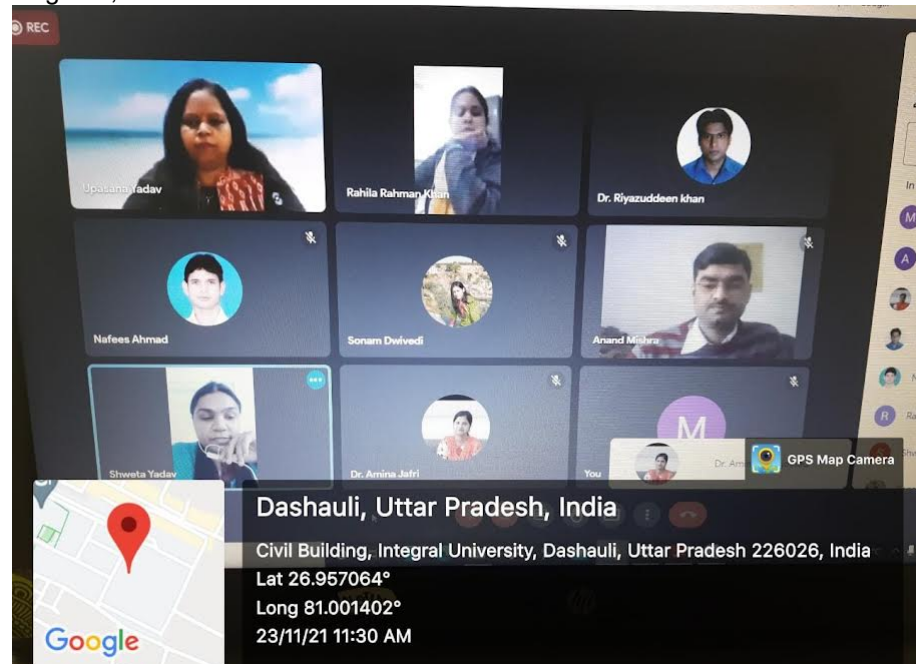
REC

Upasana Yadav

Rahila Rahman Khan

Dr. Riyazuddeen khan

Nafees Ahmad

Sonam Dwivedi

Anand Mishra

Shweta Yadav

Dr. Amina Jafri

You

M

Dr. Am

GPS Map Camera

Dashauli, Uttar Pradesh, India

Civil Building, Integral University, Dashauli, Uttar Pradesh 226026, India

Lat 26.957064°

Long 81.001402°

23/11/21 11:30 AM

Google